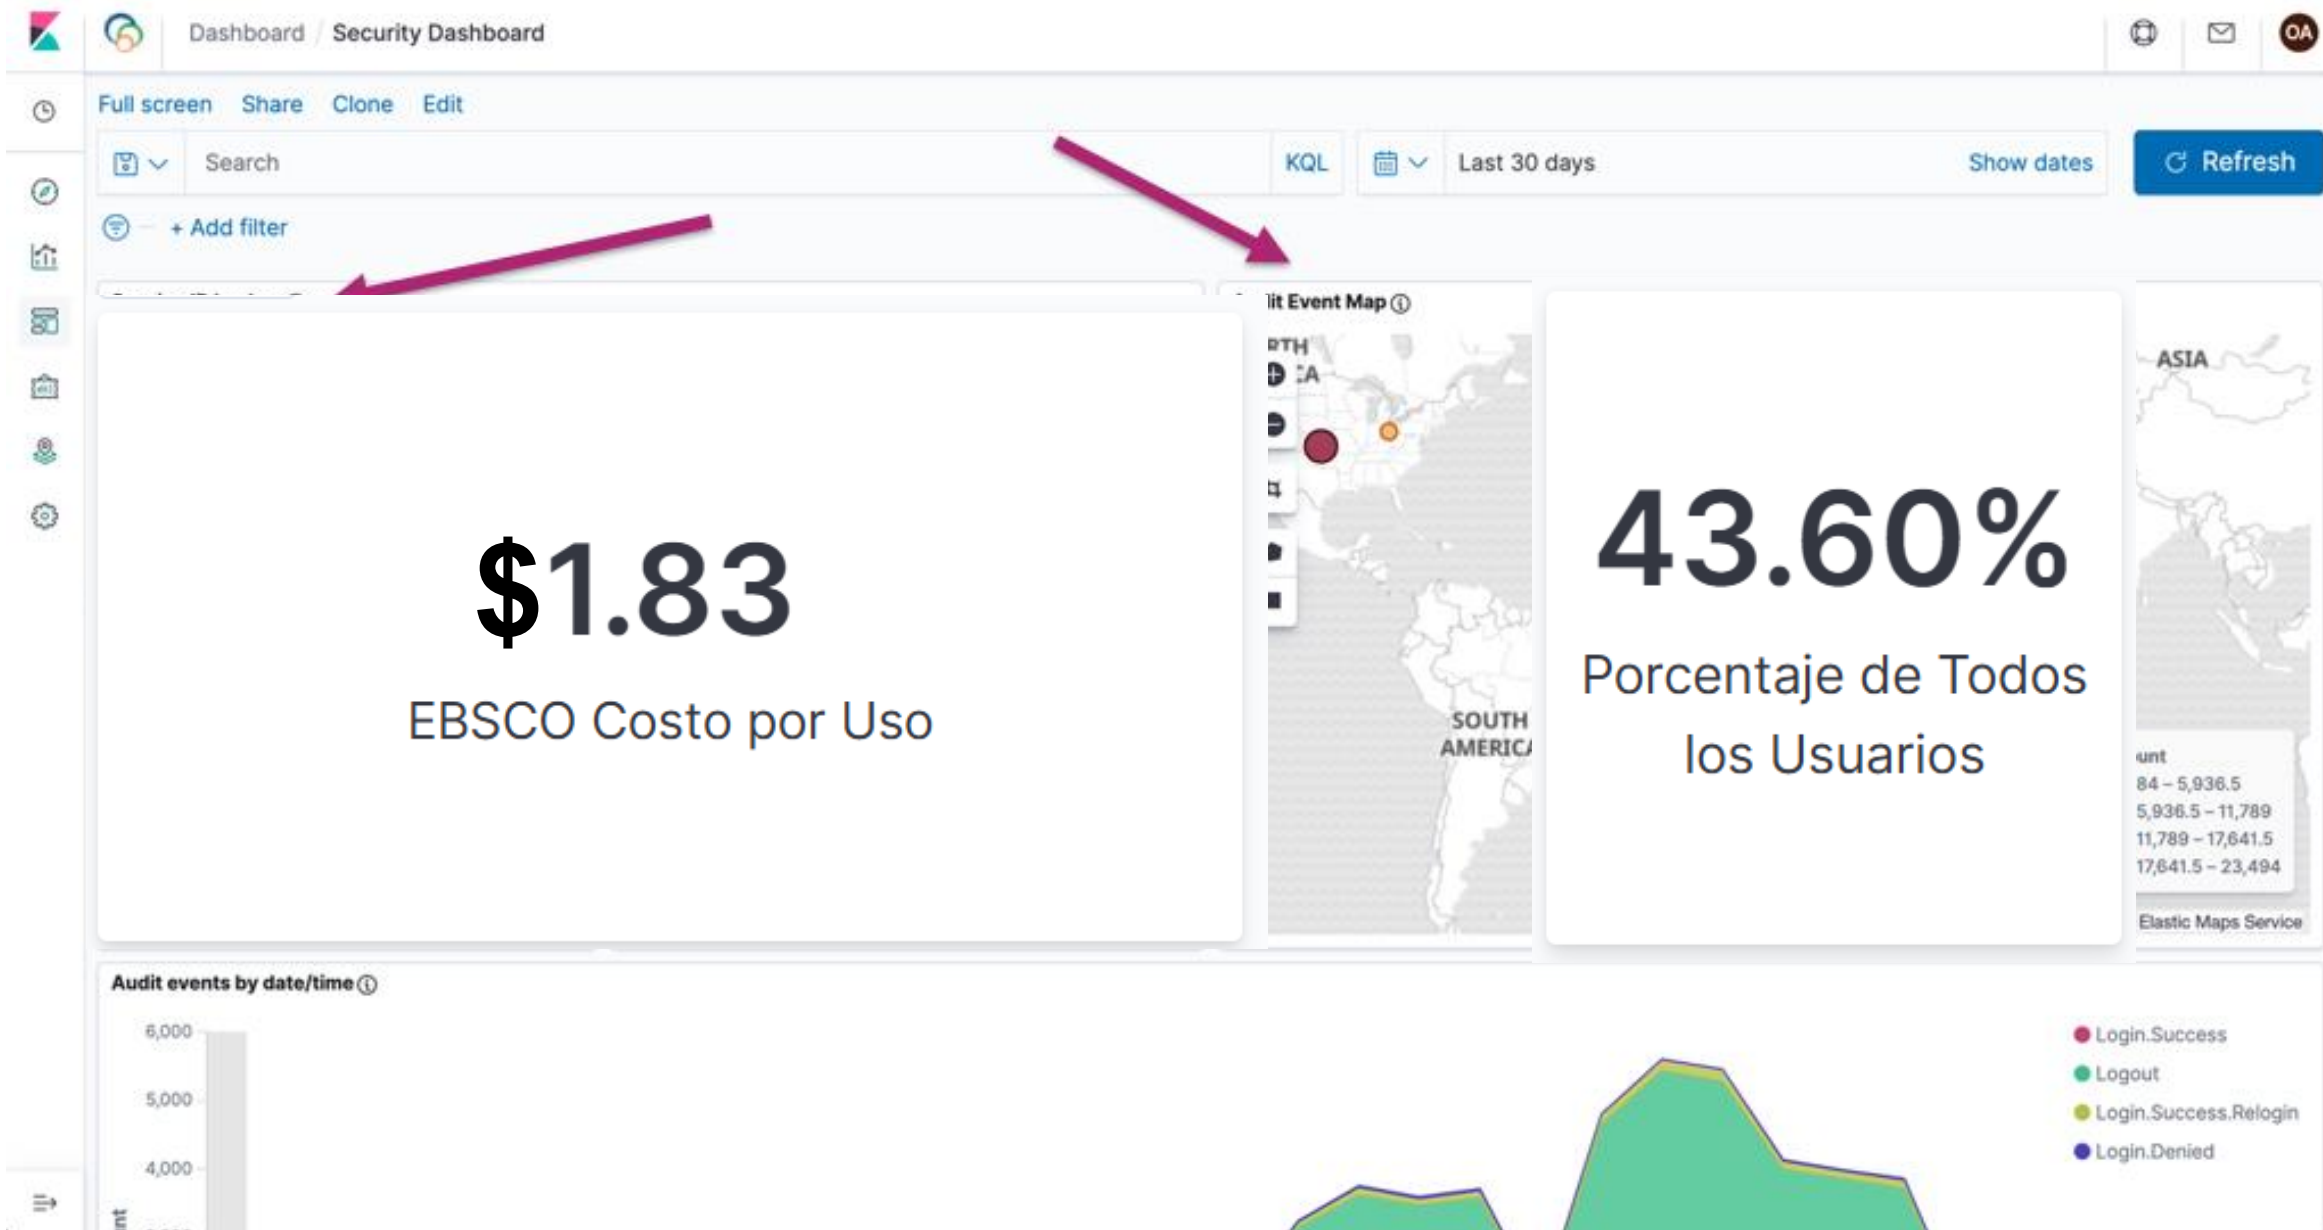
Dashboard / Security Dashboard

OA

Full screen Share Clone Edit

Search

KQL

Last 30 days

Show dates

Refresh

+ Add filter

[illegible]it Event Map

RTH
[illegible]CA

ASIA

$1.83

EBSCO Costo por Uso

43.60%

Porcentaje de Todos los Usuarios

SOUTH
AMERIC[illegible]

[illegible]unt
84 – 5,936.5
5,936.5 – 11,789
11,789 – 17,641.5
17,641.5 – 23,494

Elastic Maps Service

Audit events by date/time

6,000
5,000
4,000

Login.Success
Logout
Login.Success.Relogin
Login.Denied